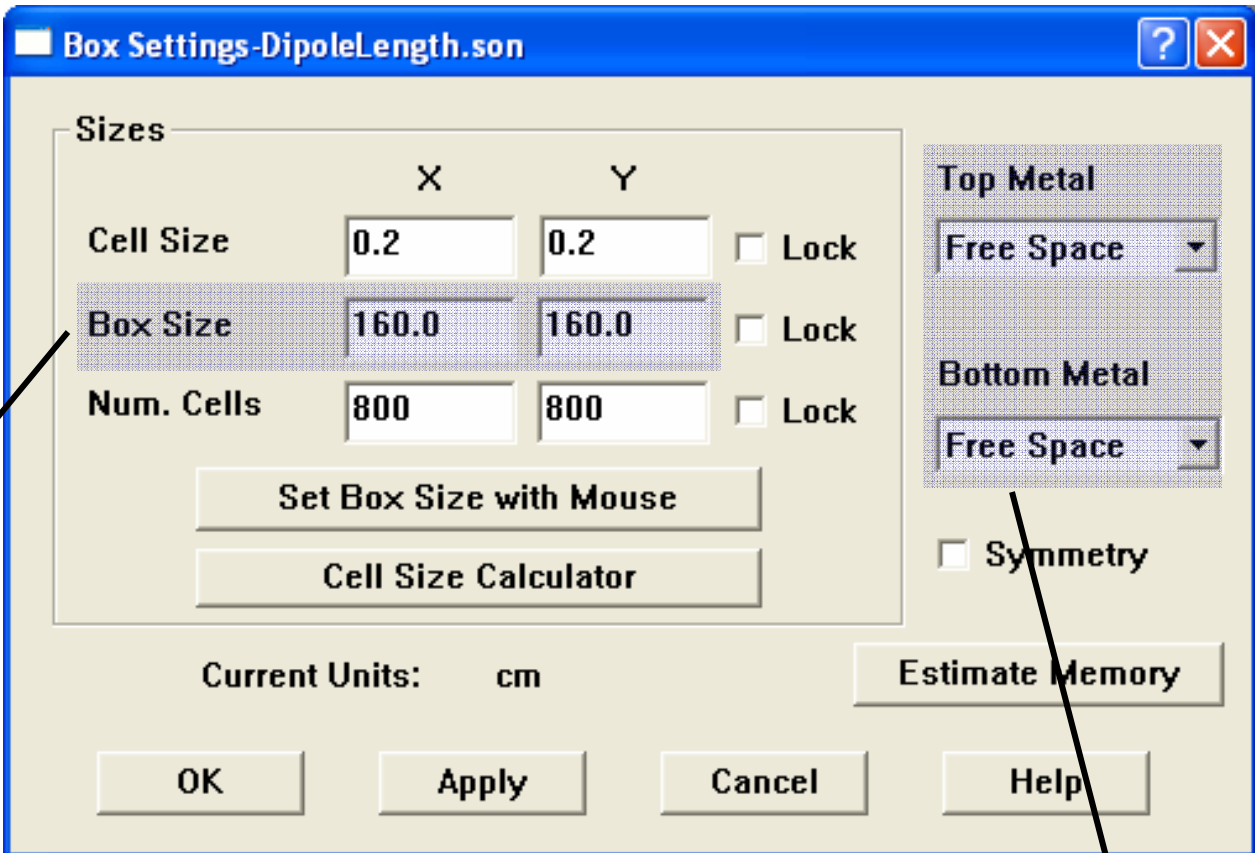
Box Settings-DipoleLength.son

Sizes

X Y

Cell Size 0.2 0.2 Lock

Box Size 160.0 160.0 Lock

Num. Cells 800 800 Lock

Set Box Size with Mouse

Cell Size Calculator

Top Metal

Free Space

Bottom Metal

Free Space

Symmetry

Current Units: cm

Estimate Memory

OK

Apply

Cancel

Help